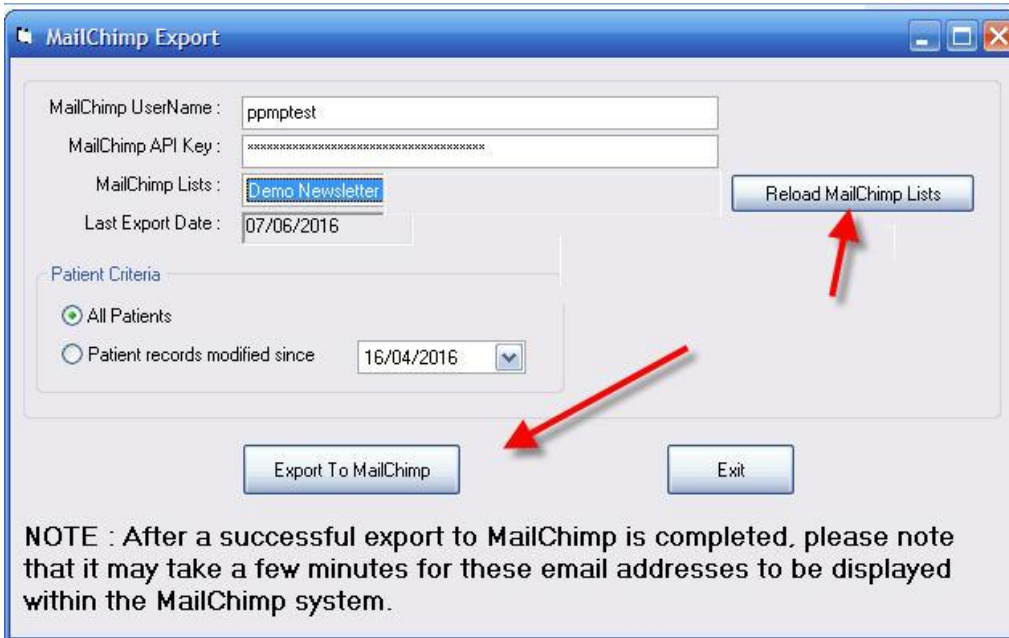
MailChimp Export

MailChimp UserName : ppmptest
MailChimp API Key : ************************************
MailChimp Lists : Demo Newsletter
Reload MailChimp Lists
Last Export Date : 07/06/2016

Patient Criteria
All Patients
Patient records modified since 16/04/2016

Export To MailChimp
Exit

NOTE : After a successful export to MailChimp is completed, please note that it may take a few minutes for these email addresses to be displayed within the MailChimp system.